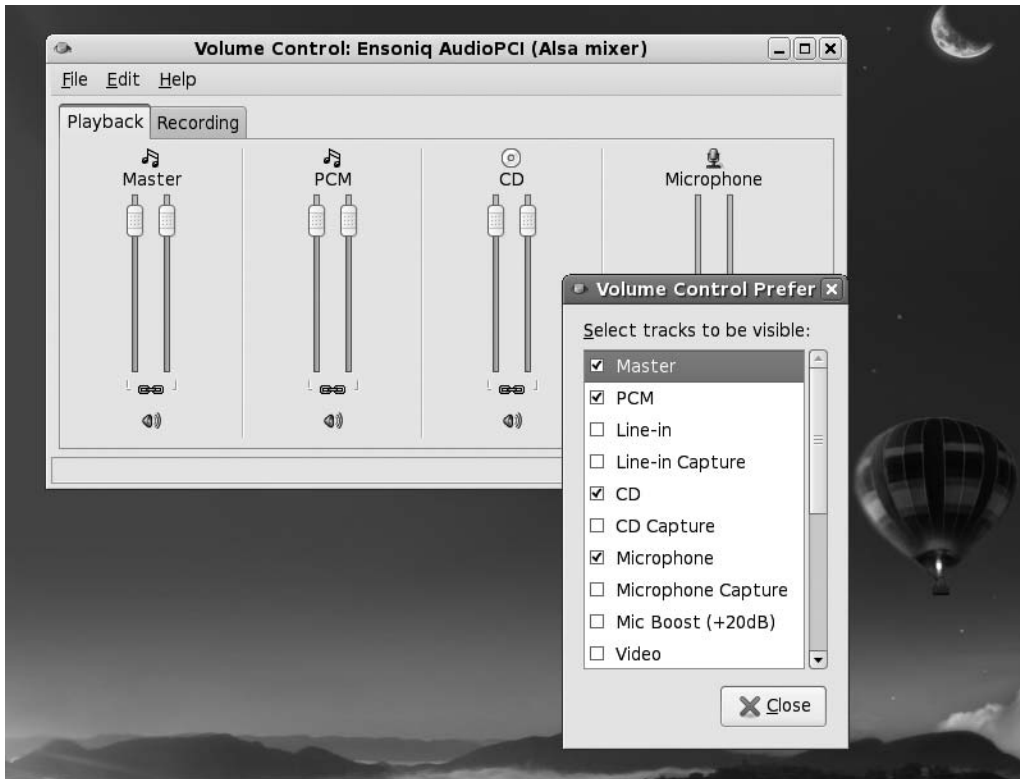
Volume Control: Ensoniq AudioPCI (Alsa mixer)

File Edit Help

Playback Recording

Master

PCM

CD

Microphone

Volume Control Prefer

Select tracks to be visible:

☑ Master
☑ PCM
☐ Line-in
☐ Line-in Capture
☑ CD
☐ CD Capture
☑ Microphone
☐ Microphone Capture
☐ Mic Boost (+20dB)
☐ Video

Close